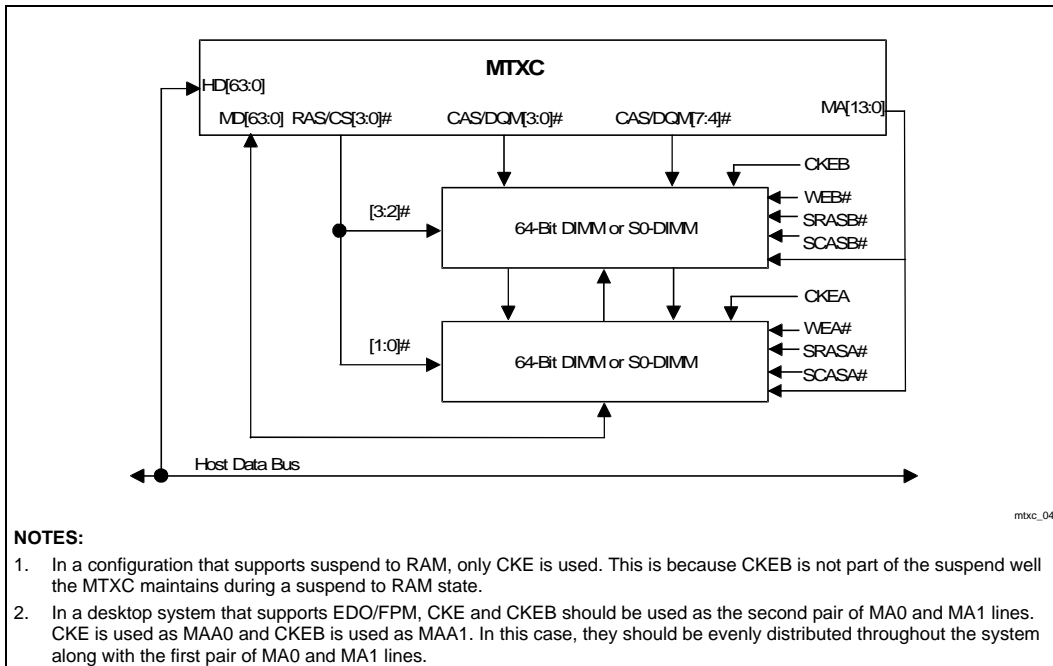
MTXC

HD[63:0]

MD[63:0] RAS/CS[3:0]# CAS/DQM[3:0]# CAS/DQM[7:4]# MA[13:0]

CKEB

WEB#

SRASB#

SCASB#

[3:2]#

64-Bit DIMM or S0-DIMM

CKEA

WEA#

SRASA#

SCASA#

[1:0]#

64-Bit DIMM or S0-DIMM

Host Data Bus

mtxc_04

NOTES:

1. In a configuration that supports suspend to RAM, only CKE is used. This is because CKEB is not part of the suspend well the MTXC maintains during a suspend to RAM state.

2. In a desktop system that supports EDO/FPM, CKE and CKEB should be used as the second pair of MA0 and MA1 lines. CKE is used as MAA0 and CKEB is used as MAA1. In this case, they should be evenly distributed throughout the system along with the first pair of MA0 and MA1 lines.